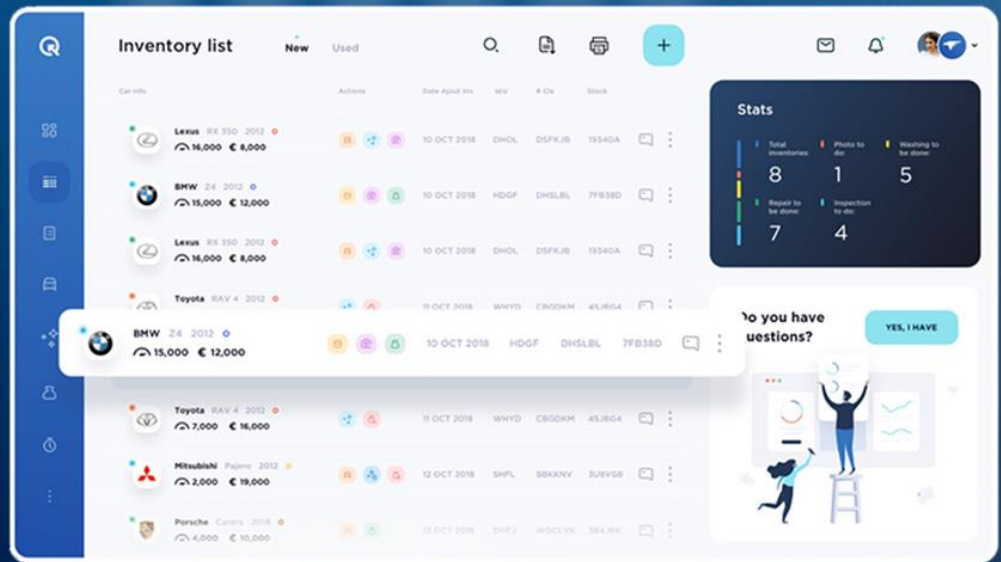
Inventory list New Used

Car info Actions Date Apout inv. Vin # Cle Stock

Lexus RX 350 2012 16,000 € 8,000 10 OCT 2018 DHOL DSFKJB 19340A

BMW Z4 2012 15,000 € 12,000 10 OCT 2018 HDGF DHSLBL 7FB38D

Lexus RX 350 2012 16,000 € 8,000 10 OCT 2018 DHOL DSFKJB 19340A

Toyota RAV 4 2012 11 OCT 2018 WHYD CBGDKM 45JBG4

BMW Z4 2012 15,000 € 12,000 10 OCT 2018 HDGF DHSLBL 7FB38D

Toyota RAV 4 2012 7,000 € 16,000 11 OCT 2018 WHYD CBGDKM 45JBG4

Mitsubishi Pajero 2012 2,000 € 19,000 12 OCT 2018 SHFL SBKKNV 3U8VG8

Porsche Carera 2018 4,000 € 10,000 13 OCT 2018 DHFJ WGCLVK 3B4JKK

Stats

Total inventories: 8

Photo to do: 1

Washing to be done: 5

Repair to be done: 7

Inspection to do: 4

o you have uestions?

YES, I HAVE